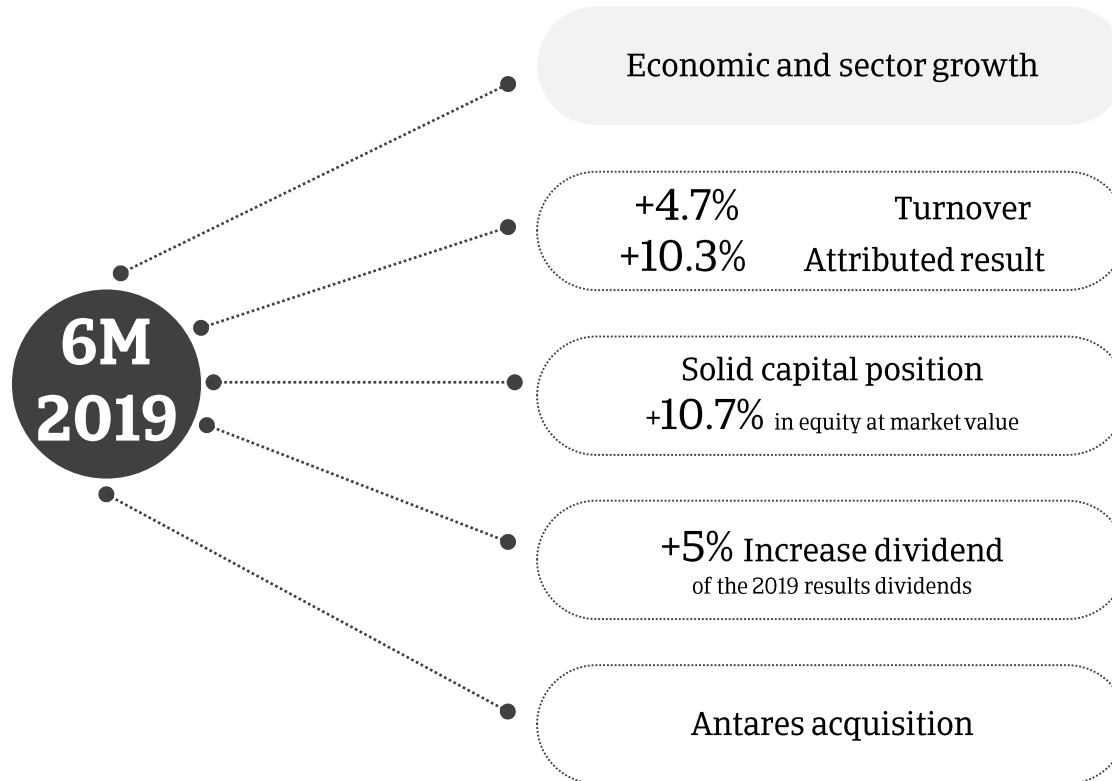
6M 2019

Economic and sector growth

+4.7% Turnover
+10.3% Attributed result

Solid capital position
+10.7% in equity at market value

+5% Increase dividend
of the 2019 results dividends

Antares acquisition